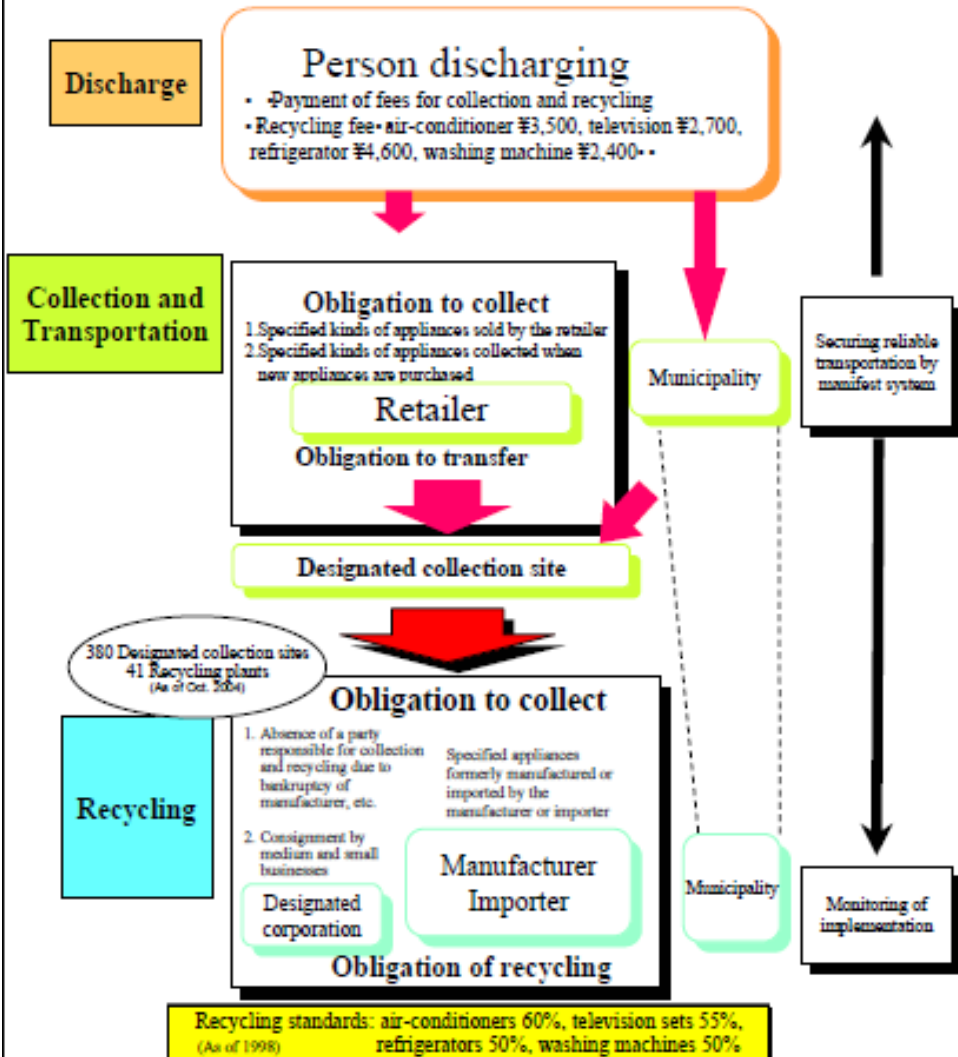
Discharge

Person discharging

• Payment of fees for collection and recycling
• Recycling fee• air-conditioner ¥3,500, television ¥2,700, refrigerator ¥4,600, washing machine ¥2,400• •

Collection and Transportation

Obligation to collect
1.Specified kinds of appliances sold by the retailer
2.Specified kinds of appliances collected when new appliances are purchased

Retailer

Obligation to transfer

Municipality

Securing reliable transportation by manifest system

Designated collection site

380 Designated collection sites
41 Recycling plants
(As of Oct. 2004)

Recycling

Obligation to collect

1. Absence of a party responsible for collection and recycling due to bankruptcy of manufacturer, etc.

2. Consignment by medium and small businesses

Specified appliances formerly manufactured or imported by the manufacturer or importer

Designated corporation

Manufacturer Importer

Obligation of recycling

Municipality

Monitoring of implementation

Recycling standards: air-conditioners 60%, television sets 55%,
(As of 1998) refrigerators 50%, washing machines 50%